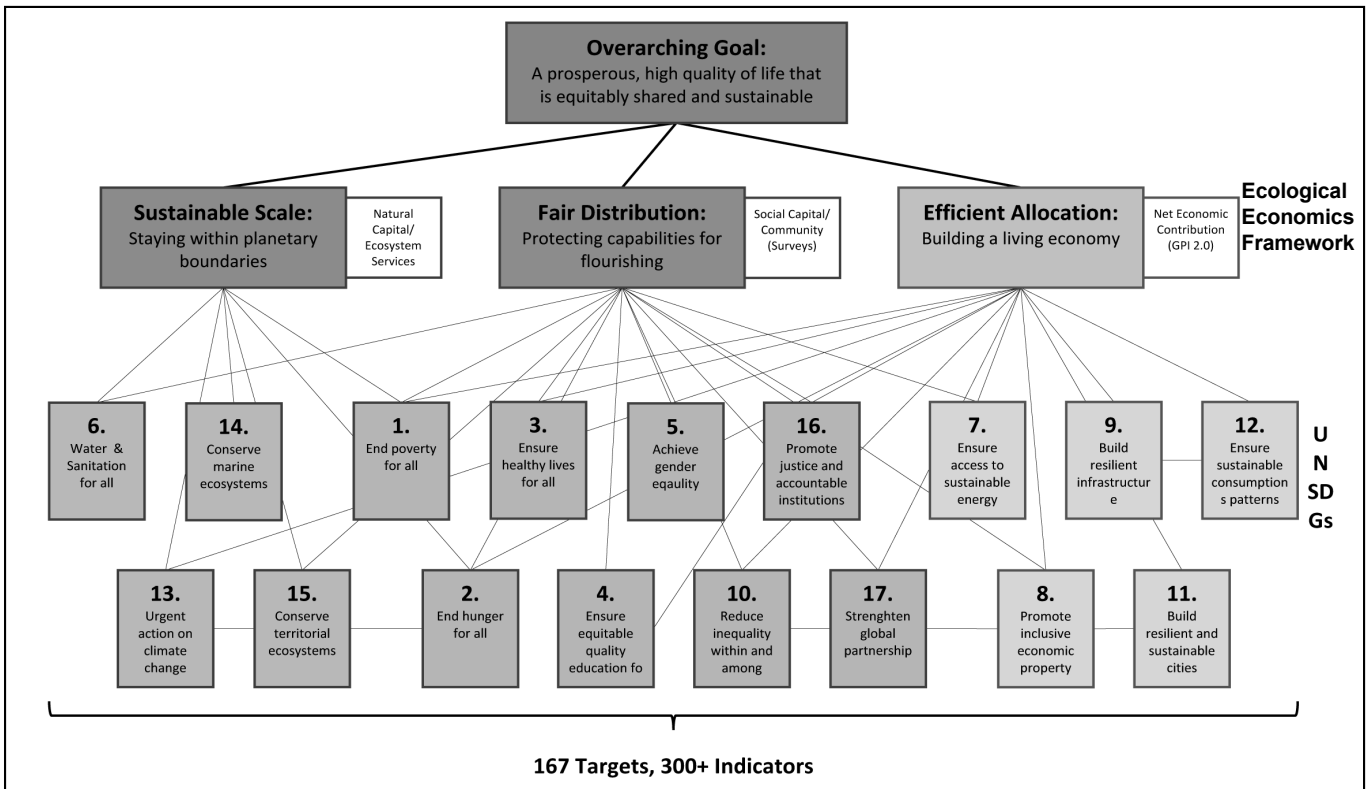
Overarching Goal:
A prosperous, high quality of life that is equitably shared and sustainable

Sustainable Scale:
Staying within planetary boundaries

Natural Capital/ Ecosystem Services

Fair Distribution:
Protecting capabilities for flourishing

Social Capital/ Community (Surveys)

Efficient Allocation:
Building a living economy

Net Economic Contribution (GPI 2.0)

Ecological Economics Framework

6.
Water & Sanitation for all

14.
Conserve marine ecosystems

1.
End poverty for all

3.
Ensure healthy lives for all

5.
Achieve gender eqaulity

16.
Promote justice and accountable institutions

7.
Ensure access to sustainable energy

9.
Build resilient infrastructur e

12.
Ensure sustainable consumption s patterns

U N SD Gs

13.
Urgent action on climate change

15.
Conserve territorial ecosystems

2.
End hunger for all

4.
Ensure equitable quality education fo

10.
Reduce inequality within and among

17.
Strenghten global partnership

8.
Promote inclusive economic property

11.
Build resilient and sustainable cities

167 Targets, 300+ Indicators